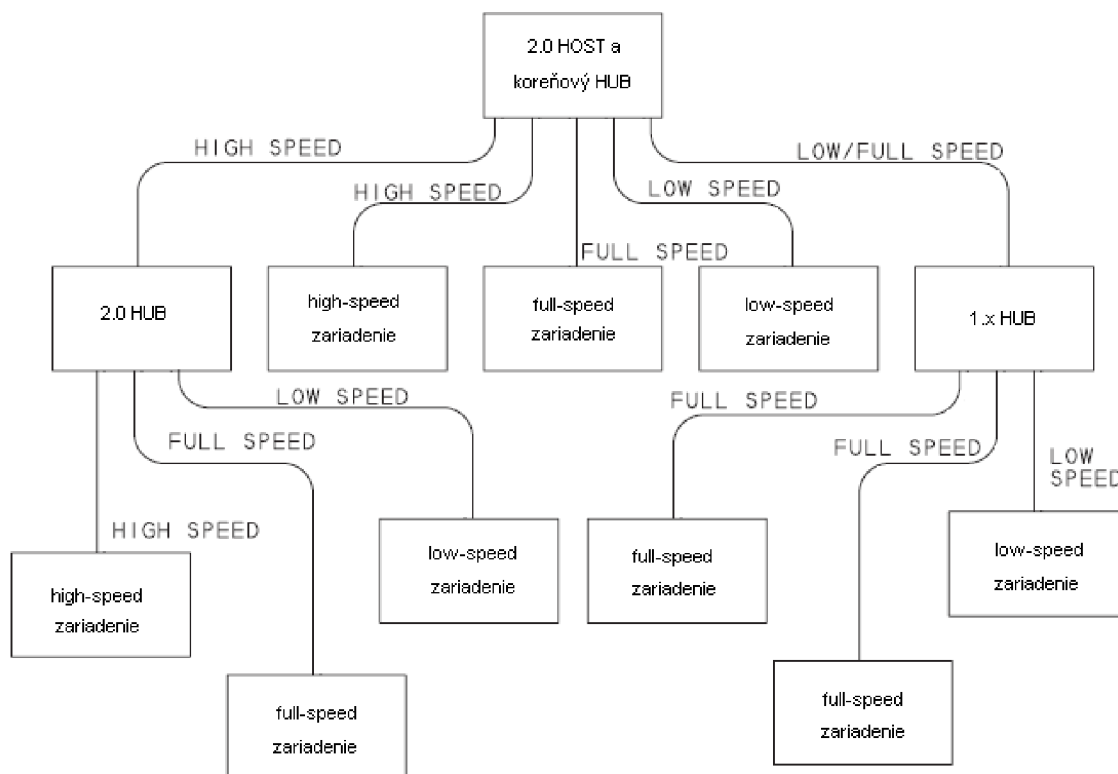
2.0 HOST a koreňový HUB

HIGH SPEED

HIGH SPEED

FULL SPEED

LOW SPEED

LOW/FULL SPEED

2.0 HUB

high-speed zariadenie

full-speed zariadenie

low-speed zariadenie

1.x HUB

LOW SPEED

FULL SPEED

FULL SPEED

FULL SPEED

LOW SPEED

HIGH SPEED

high-speed zariadenie

low-speed zariadenie

full-speed zariadenie

low-speed zariadenie

full-speed zariadenie

full-speed zariadenie